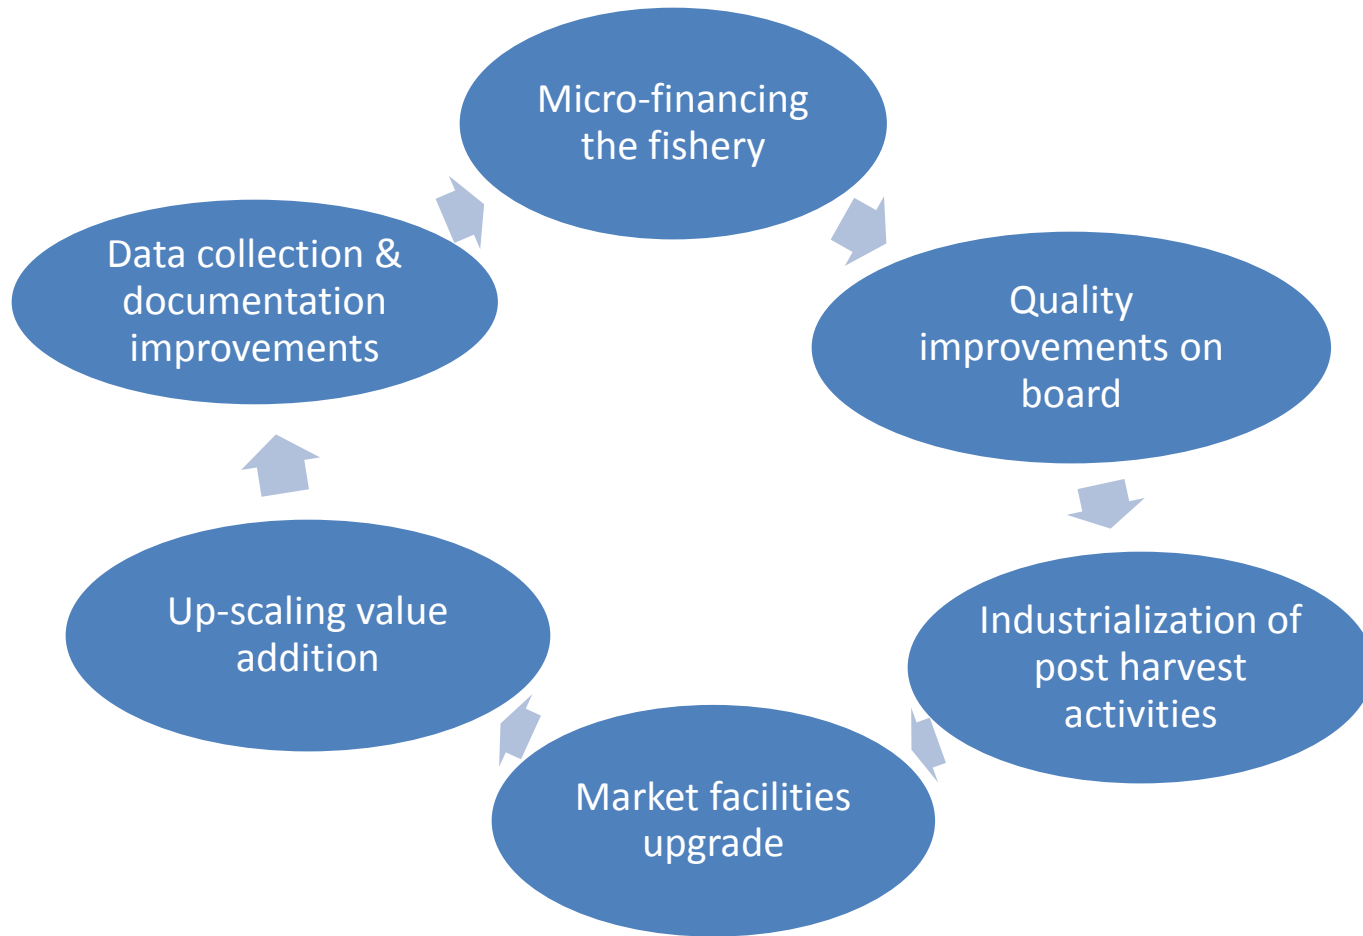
Micro-financing the fishery

Quality improvements on board

Industrialization of post harvest activities

Market facilities upgrade

Up-scaling value addition

Data collection & documentation improvements